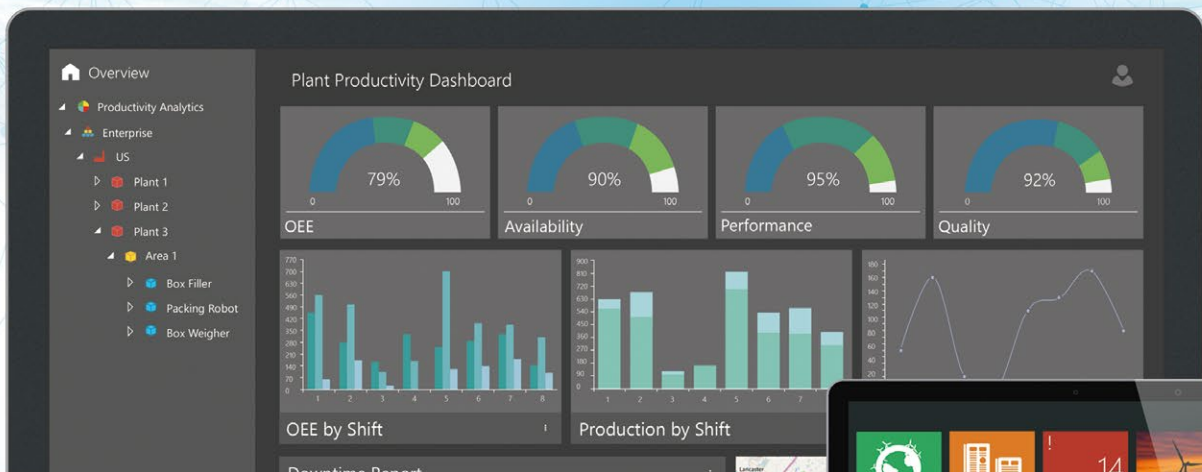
Overview
Productivity Analytics
Enterprise
US
Plant 1
Plant 2
Plant 3
Area 1
Box Filler
Packing Robot
Box Weigher

Plant Productivity Dashboard

0 79% 100
OEE

0 90% 100
Availability

0 95% 100
Performance

0 92% 100
Quality

770
700
630
560
490
420
350
280
210
140
70
0
1 2 3 4 5 6 7 8
OEE by Shift

910
840
770
720
630
560
490
420
350
280
210
140
70
0
1 2 3 4 5 6 7 8
Production by Shift

180
160
140
120
100
80
60
40
20

Downtime Report

14